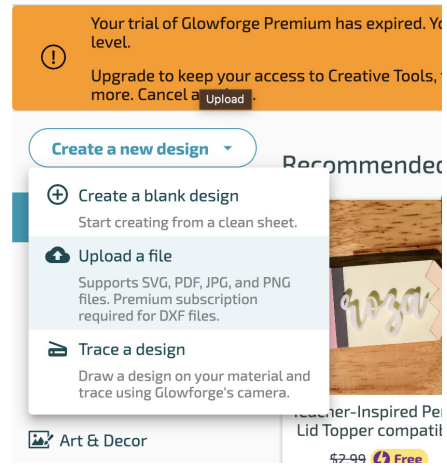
Your trial of Glowforge Premium has expired. Y
level.

Upgrade to keep your access to Creative Tools,
more. Cancel a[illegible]

Upload

Create a new design

Recommended

Create a blank design

Start creating from a clean sheet.

Upload a file

Supports SVG, PDF, JPG, and PNG files. Premium subscription required for DXF files.

Trace a design

Draw a design on your material and trace using Glowforge's camera.

Art & Decor

Teacher-Inspired Pe
Lid Topper compati

$2.99 Free